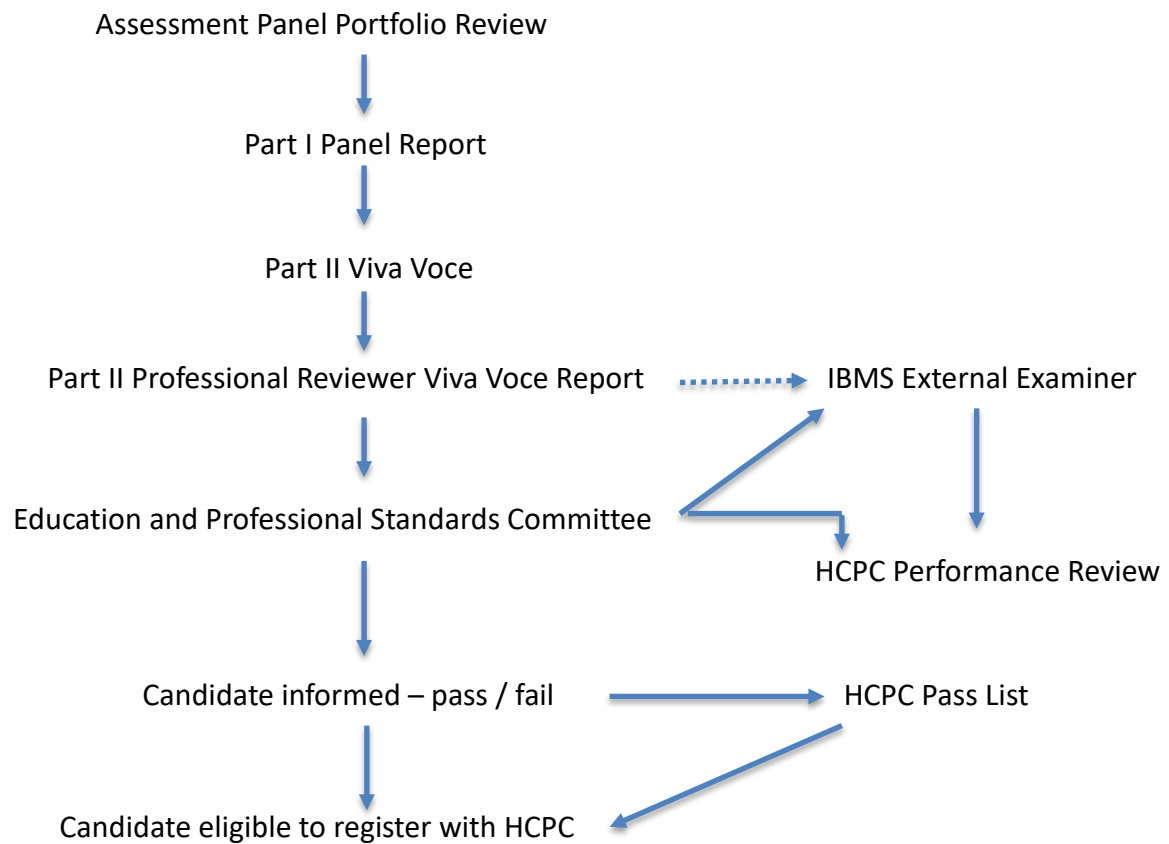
Assessment Panel Portfolio Review

Part I Panel Report

Part II Viva Voce

Part II Professional Reviewer Viva Voce Report

IBMS External Examiner

Education and Professional Standards Committee

HCPC Performance Review

Candidate informed – pass / fail

HCPC Pass List

Candidate eligible to register with HCPC